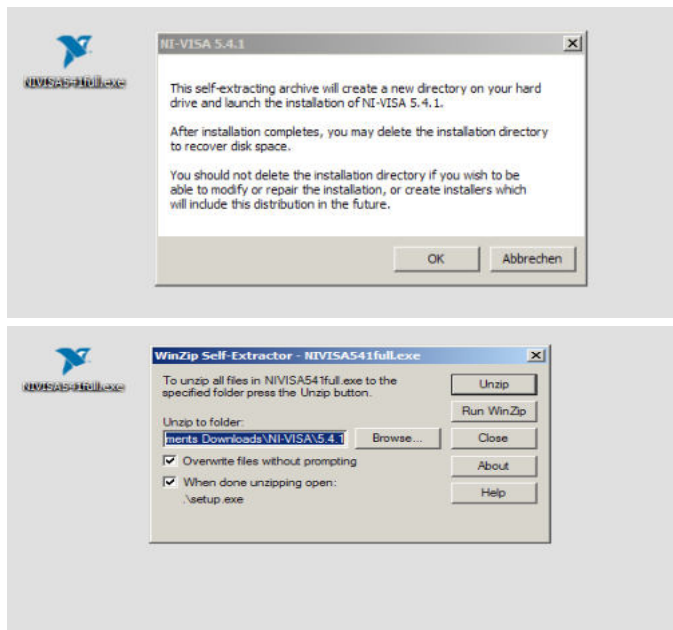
NIVISA541full.exe

NI-VISA 5.4.1

This self-extracting archive will create a new directory on your hard drive and launch the installation of NI-VISA 5.4.1.

After installation completes, you may delete the installation directory to recover disk space.

You should not delete the installation directory if you wish to be able to modify or repair the installation, or create installers which will include this distribution in the future.

OK

Abbrechen

NIVISA541full.exe

WinZip Self-Extractor - NIVISA541full.exe

To unzip all files in NIVISA541full.exe to the specified folder press the Unzip button.

Unzip

Run WinZip

Unzip to folder:

ments Downloads\NI-VISA\5.4.1

Browse...

Close

Overwrite files without prompting

About

When done unzipping open:

.\setup.exe

Help